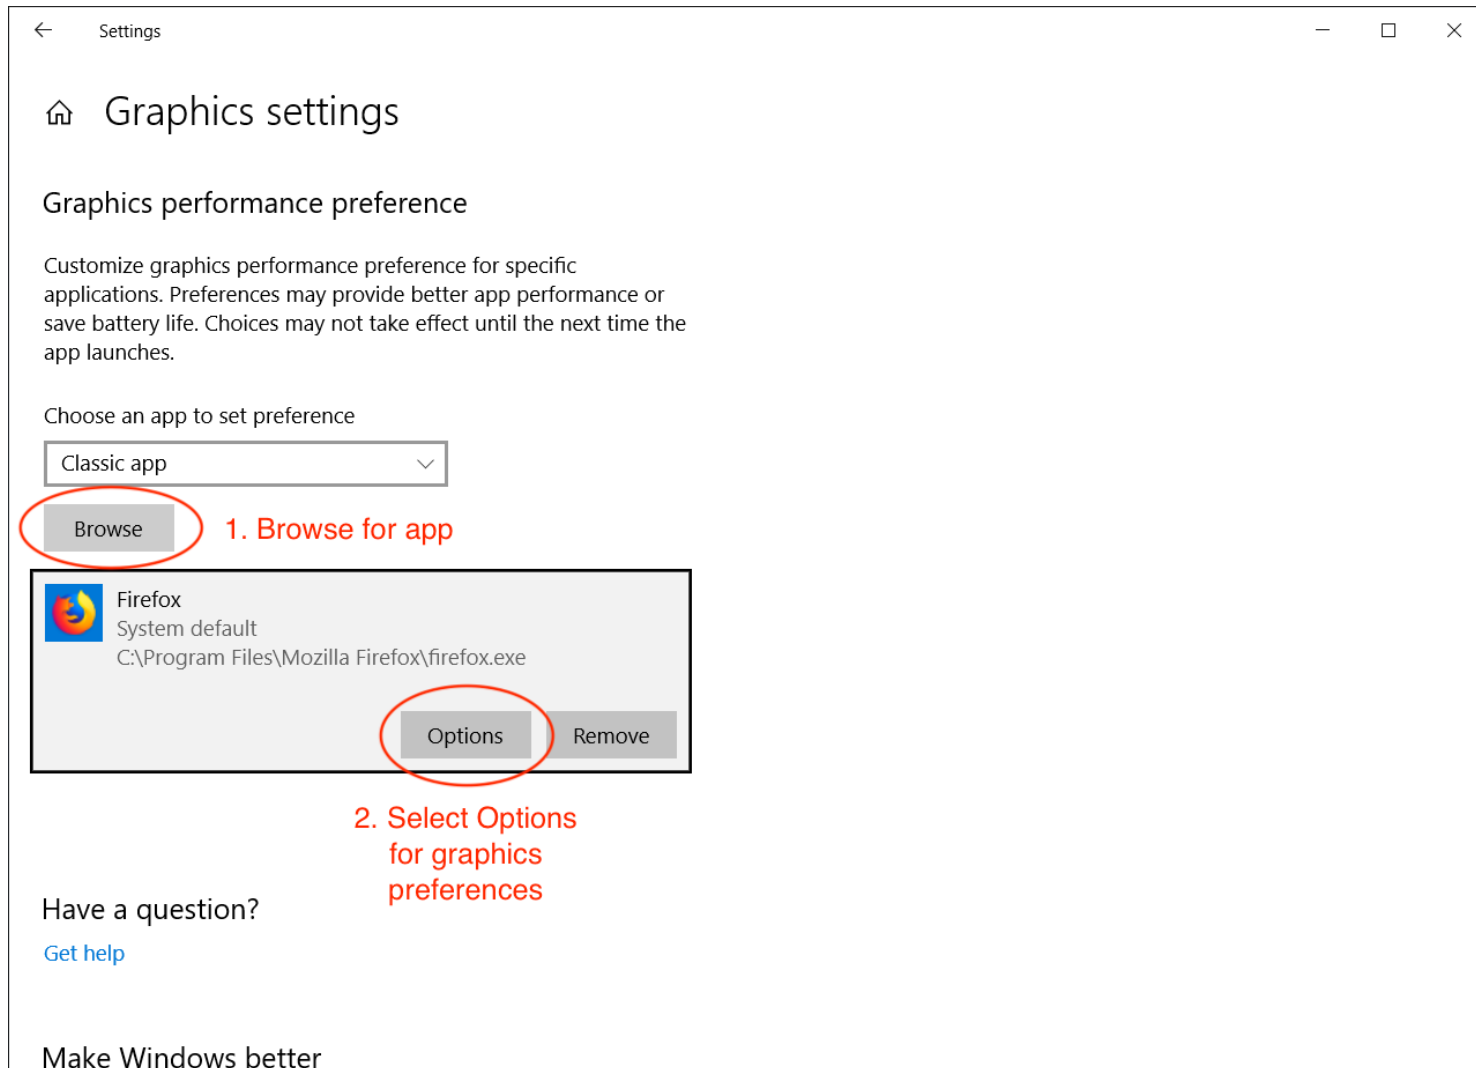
Settings

Graphics settings

Graphics performance preference

Customize graphics performance preference for specific applications. Preferences may provide better app performance or save battery life. Choices may not take effect until the next time the app launches.

Choose an app to set preference

Classic app

Browse

1. Browse for app

Firefox
System default
C:\Program Files\Mozilla Firefox\firefox.exe

Options

Remove

2. Select Options for graphics preferences

Have a question?

Get help

Make Windows better